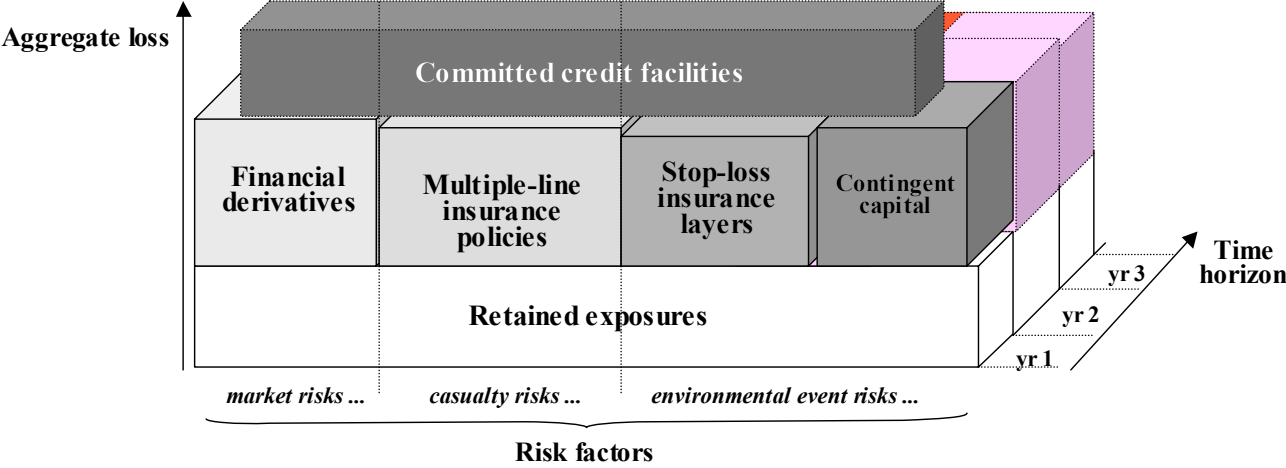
Aggregate loss

Committed credit facilities

Financial derivatives

Multiple-line insurance policies

Stop-loss insurance layers

Contingent capital

Time horizon

yr 3

yr 2

yr 1

Retained exposures

market risks ...

casualty risks ...

environmental event risks ...

Risk factors